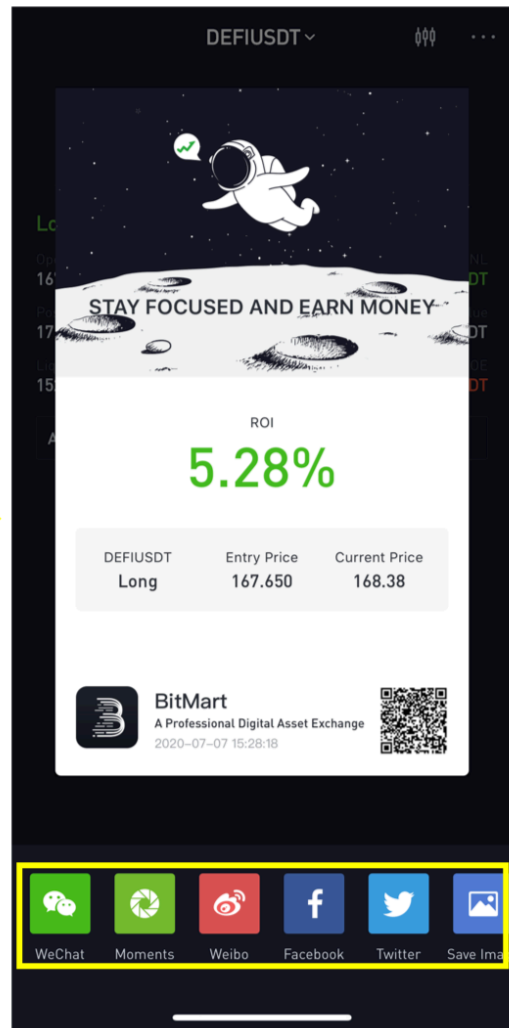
DEFIUSDT

STAY FOCUSED AND EARN MONEY

ROI
5.28%

DEFIUSDT
Long

Entry Price
167.650

Current Price
168.38

BitMart
A Professional Digital Asset Exchange
2020-07-07 15:28:18

WeChat
Moments
Weibo
Facebook
Twitter
Save Ima